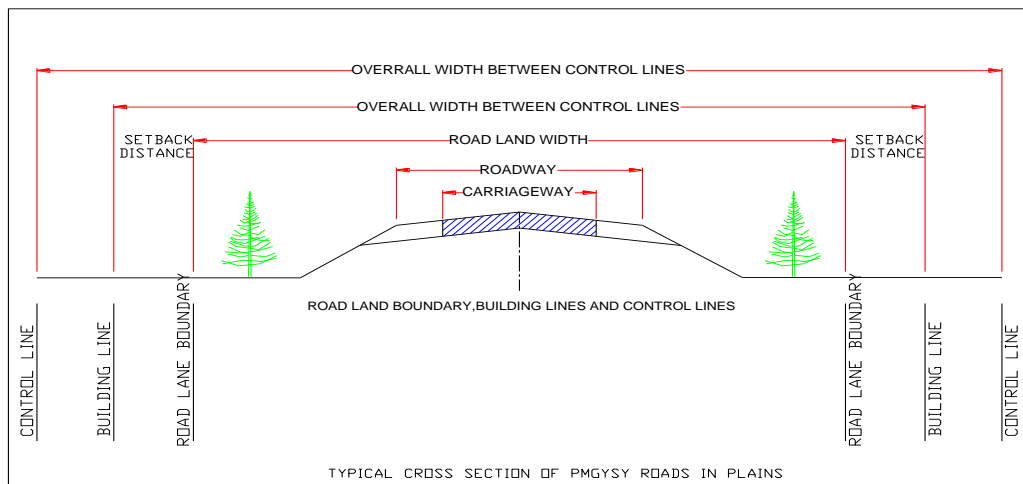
OVERALL WIDTH BETWEEN CONTROL LINES

OVERALL WIDTH BETWEEN CONTROL LINES

SETBACK DISTANCE

ROAD LAND WIDTH

SETBACK DISTANCE

ROADWAY

CARRIAGEWAY

ROAD LAND BOUNDARY,BUILDING LINES AND CONTROL LINES

CONTROL LINE

BUILDING LINE

ROAD LANE BOUNDARY

ROAD LANE BOUNDARY

BUILDING LINE

CONTROL LINE

TYPICAL CROSS SECTION OF PMGYSY ROADS IN PLAINS